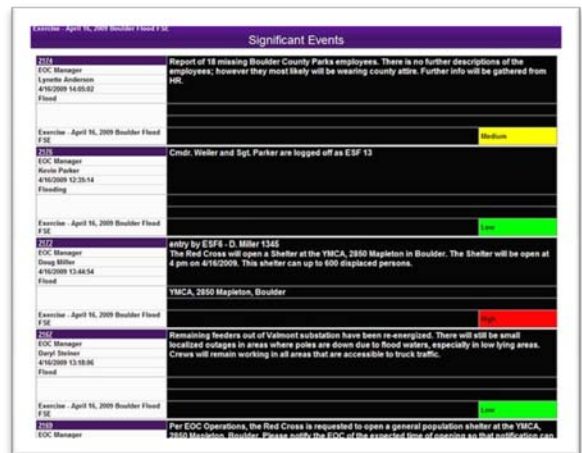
Exercise - April 16, 2009 Boulder Flood FSE

Significant Events

2174
EOC Manager
Lynette Anderson
4/16/2009 14:05:02
Flood

Report of 18 missing Boulder County Parks employees. There is no further descriptions of the employees; however they most likely will be wearing county attire. Further info will be gathered from HR.

Exercise - April 16, 2009 Boulder Flood FSE

Medium

2175
EOC Manager
Kevin Parker
4/16/2009 12:35:14
Flooding

Cmdr. Weller and Sgt. Parker are logged off as ESF 13

Exercise - April 16, 2009 Boulder Flood FSE

Low

2172
EOC Manager
Doug Miller
4/16/2009 13:44:54
Flood

entry by ESF6 - D. Miller 1345
The Red Cross will open a Shelter at the YMCA, 2850 Mapleton in Boulder. The Shelter will be open at 4 pm on 4/16/2009. This shelter can up to 600 displaced persons.

YMCA, 2850 Mapleton, Boulder

Exercise - April 16, 2009 Boulder Flood FSE

High

2167
EOC Manager
Daryl Steiner
4/16/2009 13:18:06
Flood

Remaining feeders out of Valmont substation have been re-energized. There will still be small localized outages in areas where poles are down due to flood waters, especially in low lying areas. Crews will remain working in all areas that are accessible to truck traffic.

Exercise - April 16, 2009 Boulder Flood FSE

Low

2169
EOC Manager

Per EOC Operations, the Red Cross is requested to open a general population shelter at the YMCA, 2850 Mapleton, Boulder. Please notify the EOC of the expected time of opening so that notification can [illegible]